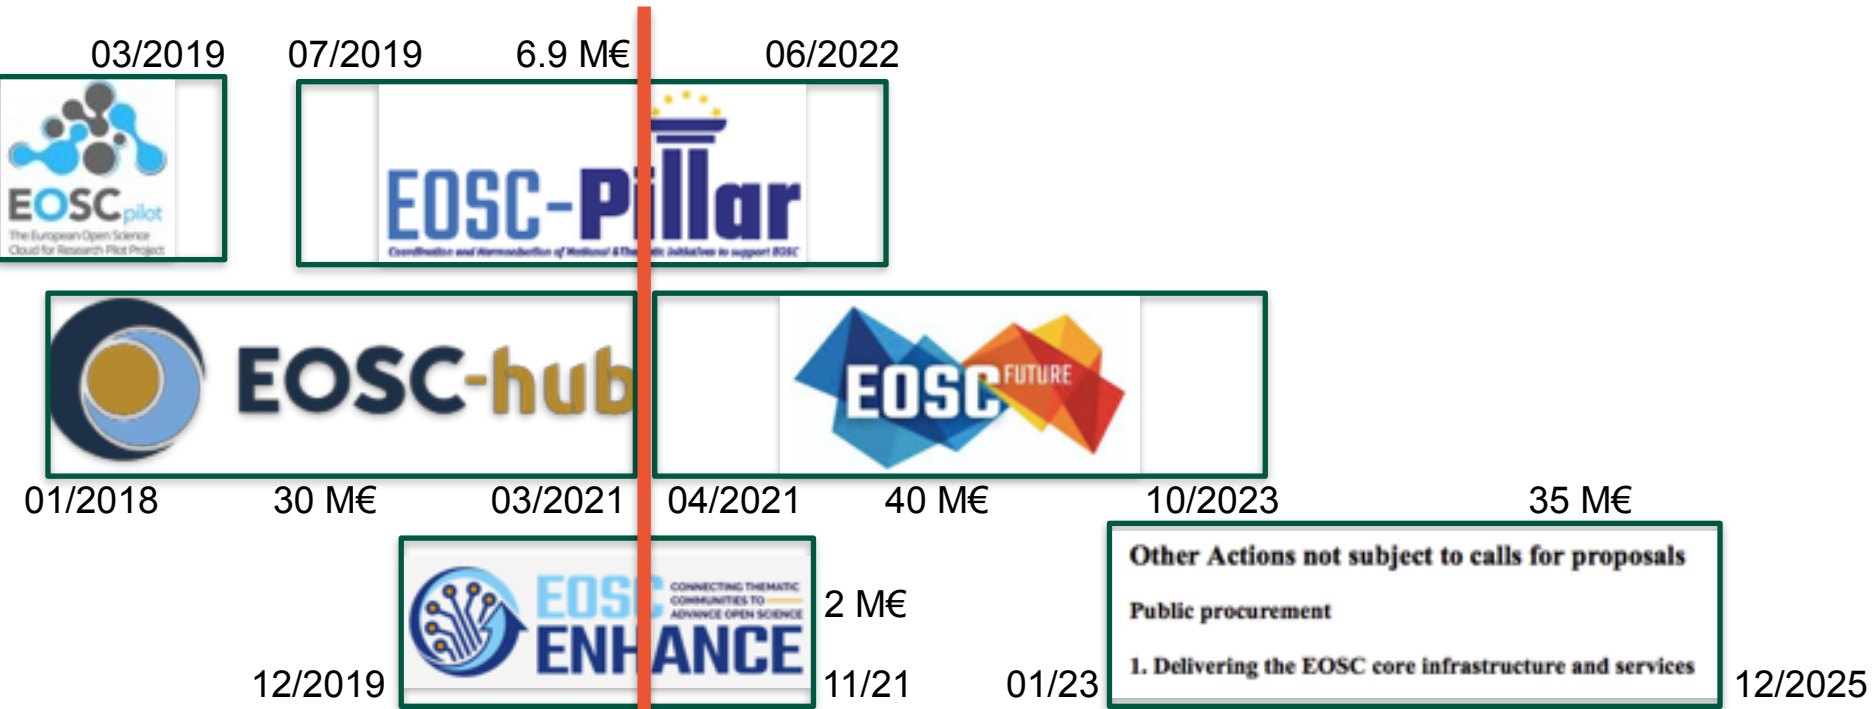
03/2019 07/2019 6.9 M€ 06/2022

EOSC pilot
The European Open Science Cloud for Research Pilot Project

EOSC-Pillar
Coordination and Harmonisation of National & Thematic Initiatives to support EOSC

EOSC-hub

EOSC FUTURE

01/2018 30 M€ 03/2021 04/2021 40 M€ 10/2023 35 M€

EOSC CONNECTING THEMATIC COMMUNITIES TO ADVANCE OPEN SCIENCE
ENHANCE

2 M€

12/2019 11/21 01/23

Other Actions not subject to calls for proposals

Public procurement

1. Delivering the EOSC core infrastructure and services

12/2025